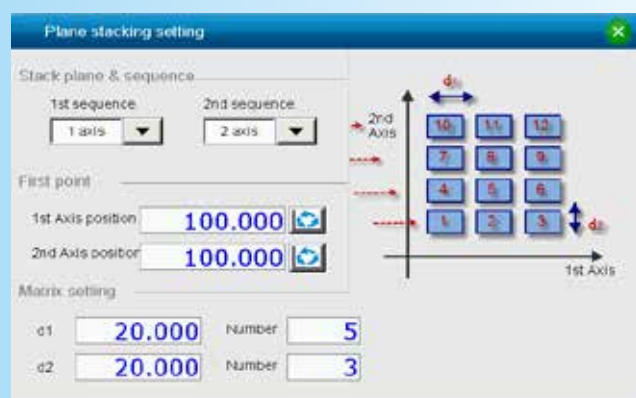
Plane stacking setting

Stack plane & sequence

1st sequence
1 axis

2nd sequence
2 axis

First point

1st Axis position 100.000

2nd Axis position 100.000

Matrix setting

d1 20.000 Number 5

d2 20.000 Number 3

d1

2nd Axis

10 11 12
7 8 9
4 5 6
1 2 3

d2

1st Axis